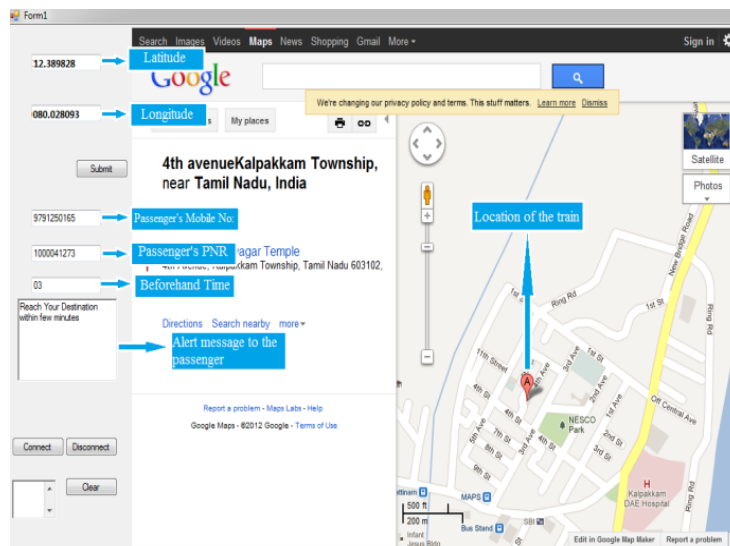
Form1

Search Images Videos Maps News Shopping Gmail More

Sign in

Google

We're changing our privacy policy and terms. This stuff matters. Learn more Dismiss

12.389828

Latitude

080.028093

Longitude

My places

Submit

4th avenueKalpakkam Township, near Tamil Nadu, India

9791250165

Passenger's Mobile No:

1000041273

Passenger's PNR

vagar Temple

4th Avenue, Kalpakkam Township, Tamil Nadu 603102,

03

Beforehand Time

Reach Your Destination within few minutes

Directions Search nearby more

Alert message to the passenger

Report a problem - Maps Labs - Help

Google Maps - ©2012 Google - Terms of Use

Connect

Disconnect

Clear

Satellite

Photos

Location of the train

New Bridge Road

Ring Rd

1st St

Ring Rd

11th Street

4th Ave

3rd Ave

1st St

2nd Ave

NESCO Park

Off Central Ave

Kalpakkam DAE Hospital

MAPS

Bus Stand

SBI

500 ft

200 m

Edit in Google Map Maker

Report a problem